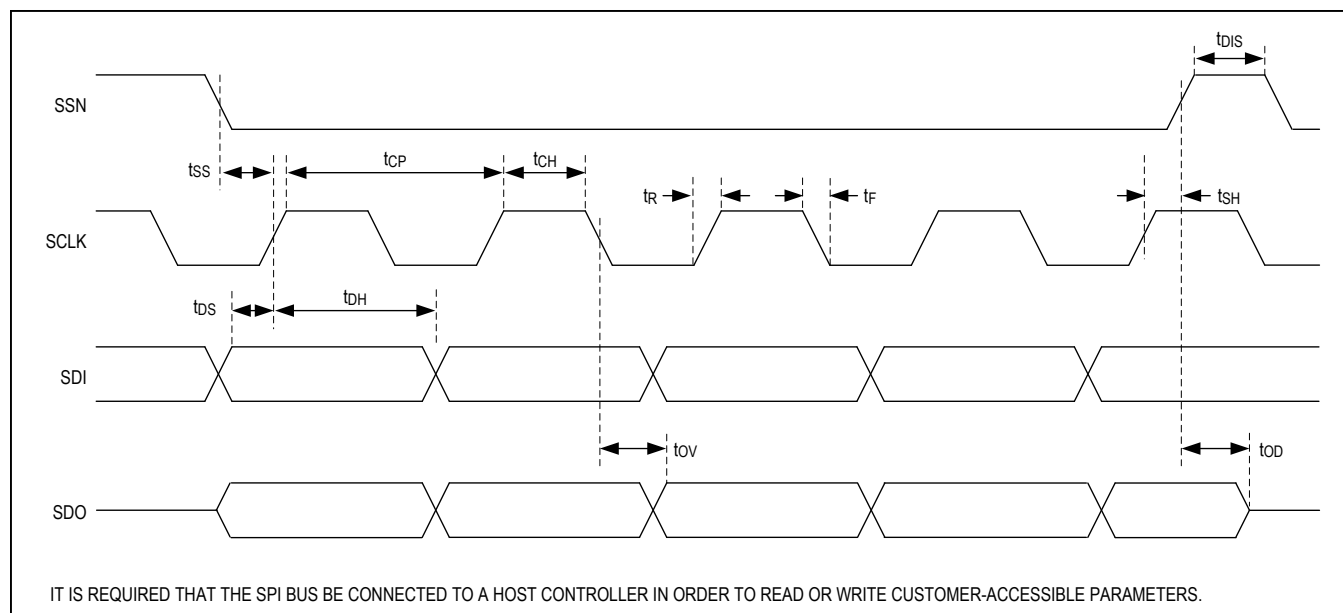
$t_{DIS}$

SSN

$t_{SS}$ $t_{CP}$ $t_{CH}$

$t_R$ $t_F$ $t_{SH}$

SCLK

$t_{DS}$ $t_{DH}$

SDI

$t_{OV}$ $t_{OD}$

SDO

IT IS REQUIRED THAT THE SPI BUS BE CONNECTED TO A HOST CONTROLLER IN ORDER TO READ OR WRITE CUSTOMER-ACCESSIBLE PARAMETERS.